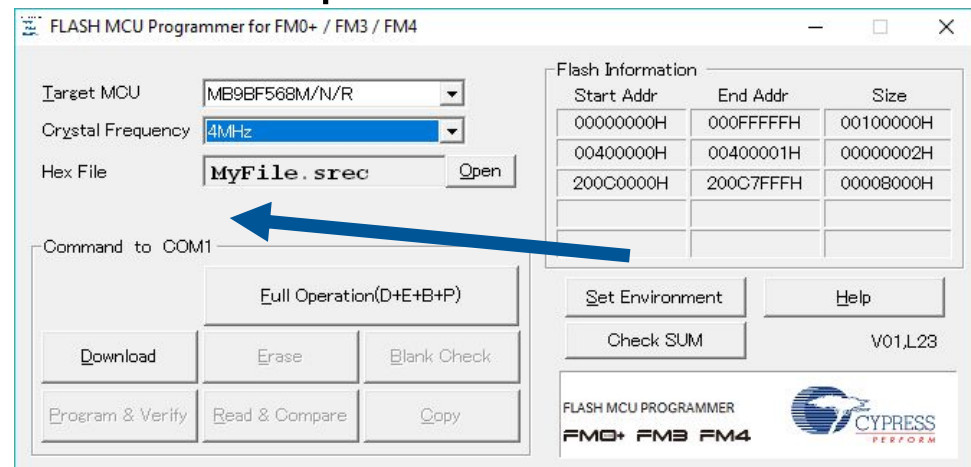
FLASH MCU Programmer for FM0+ / FM3 / FM4

Target MCU MB9BF568M/N/R
Crystal Frequency 4MHz
Hex File MyFile.srec Open

Flash Information

| Start Addr | End Addr | Size |
|---|---|---|
| 00000000H | 000FFFFFH | 00100000H |
| 00400000H | 00400001H | 00000002H |
| 200C0000H | 200C7FFFH | 00008000H |
| | | |
| | | |

Command to COM1

Full Operation(D+E+B+P)

Download Erase Blank Check

Program & Verify Read & Compare Copy

Set Environment Help

Check SUM V01,L23

FLASH MCU PROGRAMMER
FM0+ FM3 FM4

CYPRESS
PERFORM